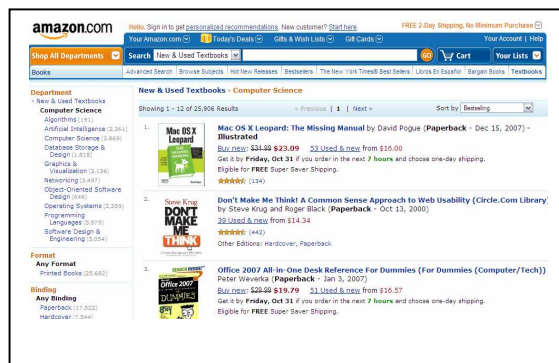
amazon.com

Hello. Sign in to get personalized recommendations. New customer? Start here

FREE 2-Day Shipping, No Minimum Purchase

Your Amazon.com | Today's Deals | Gifts & Wish Lists | Gift Cards

Your Account | Help

Shop All Departments | Search | New & Used Textbooks | GO | Cart | Your Lists

Books | Advanced Search | Browse Subjects | Hot New Releases | Bestsellers | The New York Times® Best Sellers | Libros En Español | Bargain Books | Textbooks

Department
‹ New & Used Textbooks
Computer Science
Algorithms (131)
Artificial Intelligence (2,361)
Computer Science (3,869)
Database Storage & Design (1,818)
Graphics & Visualization (3,126)
Networking (3,497)
Object-Oriented Software Design (646)
Operating Systems (2,359)
Programming Languages (5,575)
Software Design & Engineering (3,054)

Format
Any Format
Printed Books (25,682)

Binding
Any Binding
Paperback (17,322)
Hardcover (7,544)

New & Used Textbooks › Computer Science

Showing 1 - 12 of 25,906 Results

« Previous | 1 | Next »

Sort by Bestselling

1. Mac OS X Leopard: The Missing Manual by David Pogue (Paperback - Dec 15, 2007) - Illustrated
Buy new: $34.99 $23.09 53 Used & new from $16.00
Get it by Friday, Oct 31 if you order in the next 7 hours and choose one-day shipping.
Eligible for FREE Super Saver Shipping.
(134)

2. Don't Make Me Think! A Common Sense Approach to Web Usability (Circle.Com Library) by Steve Krug and Roger Black (Paperback - Oct 13, 2000)
39 Used & new from $14.34
(442)
Other Editions: Hardcover, Paperback

3. Office 2007 All-in-One Desk Reference For Dummies (For Dummies (Computer/Tech)) by Peter Weverka (Paperback - Jan 3, 2007)
Buy new: $29.99 $19.79 51 Used & new from $16.57
Get it by Friday, Oct 31 if you order in the next 7 hours and choose one-day shipping.
Eligible for FREE Super Saver Shipping.